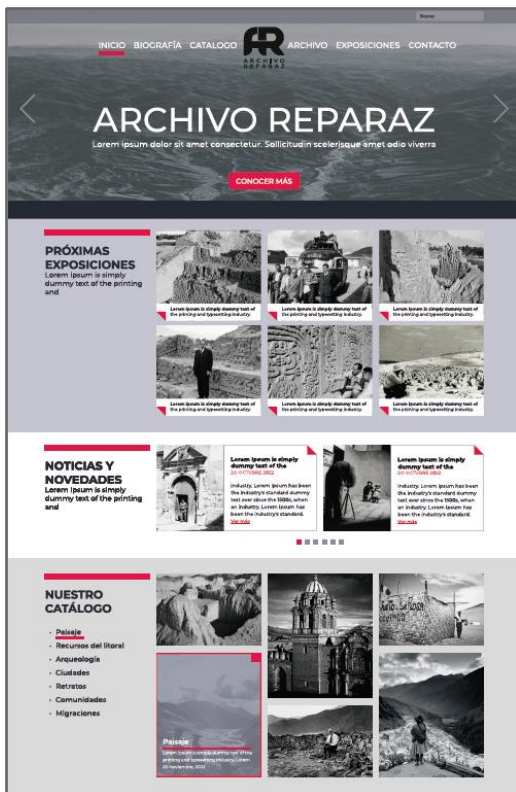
Buscar

INICIO BIOGRAFÍA CATALOGO ARCHIVO REPARAZ ARCHIVO EXPOSICIONES CONTACTO

ARCHIVO REPARAZ

Lorem ipsum dolor sit amet consectetur. Sollicitudin scelerisque amet odio viverra

CONOCER MÁS

PRÓXIMAS EXPOSICIONES

Lorem Ipsum is simply dummy text of the printing and

Lorem Ipsum is simply dummy text of the printing and typesetting industry.

Lorem Ipsum is simply dummy text of the printing and typesetting industry.

Lorem Ipsum is simply dummy text of the printing and typesetting industry.

Lorem Ipsum is simply dummy text of the printing and typesetting industry.

Lorem Ipsum is simply dummy text of the printing and typesetting industry.

Lorem Ipsum is simply dummy text of the printing and typesetting industry.

NOTICIAS Y NOVEDADES

Lorem Ipsum is simply dummy text of the printing and

Lorem Ipsum is simply dummy text of the

20 OCTUBRE 2022

Industry. Lorem Ipsum has been the industry's standard dummy text ever since the 1500s, when an industry. Lorem Ipsum has been the industry's standard.

Ver más

Lorem Ipsum is simply dummy text of the

20 OCTUBRE 2022

Industry. Lorem Ipsum has been the industry's standard dummy text ever since the 1500s, when an industry. Lorem Ipsum has been the industry's standard.

Ver más

NUESTRO CATÁLOGO

- Paisaje
- Recursos del litoral
- Arqueología
- Ciudades
- Retratos
- Comunidades
- Migraciones

Paisaje

Lorem Ipsum is simply dummy text of the printing and typesetting industry. Lorem

20 Noviembre, 2022